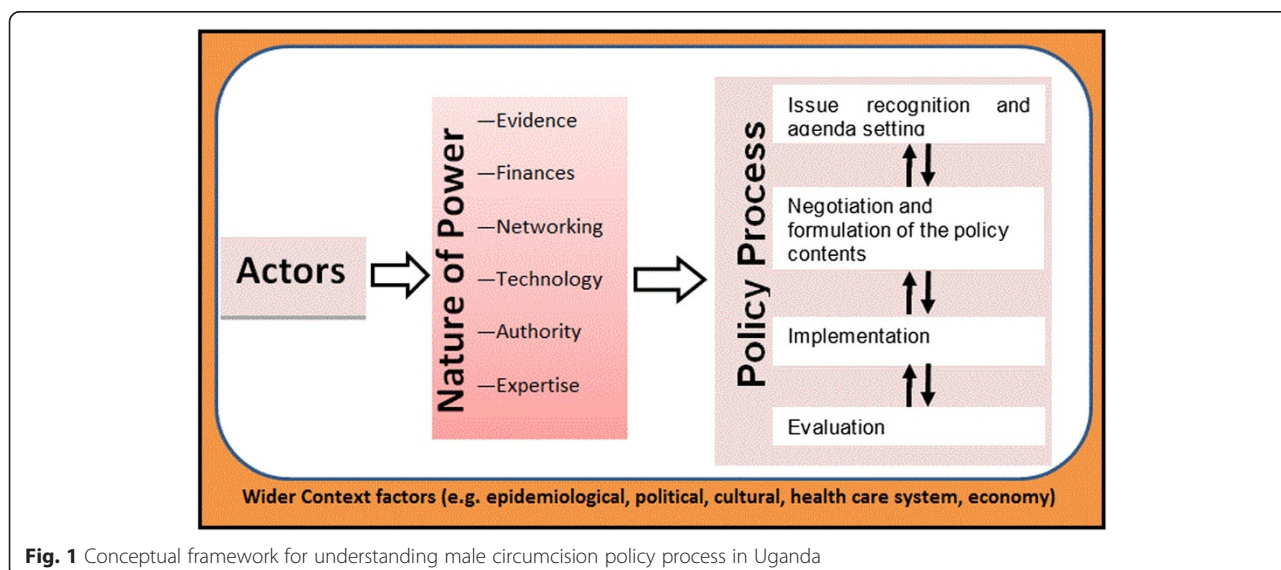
Actors

Nature of Power

—Evidence
—Finances
—Networking
—Technology
—Authority
—Expertise

Policy Process

Issue recognition and agenda setting

Negotiation and formulation of the policy contents

Implementation

Evaluation

Wider Context factors (e.g. epidemiological, political, cultural, health care system, economy)

**Fig. 1** Conceptual framework for understanding male circumcision policy process in Uganda